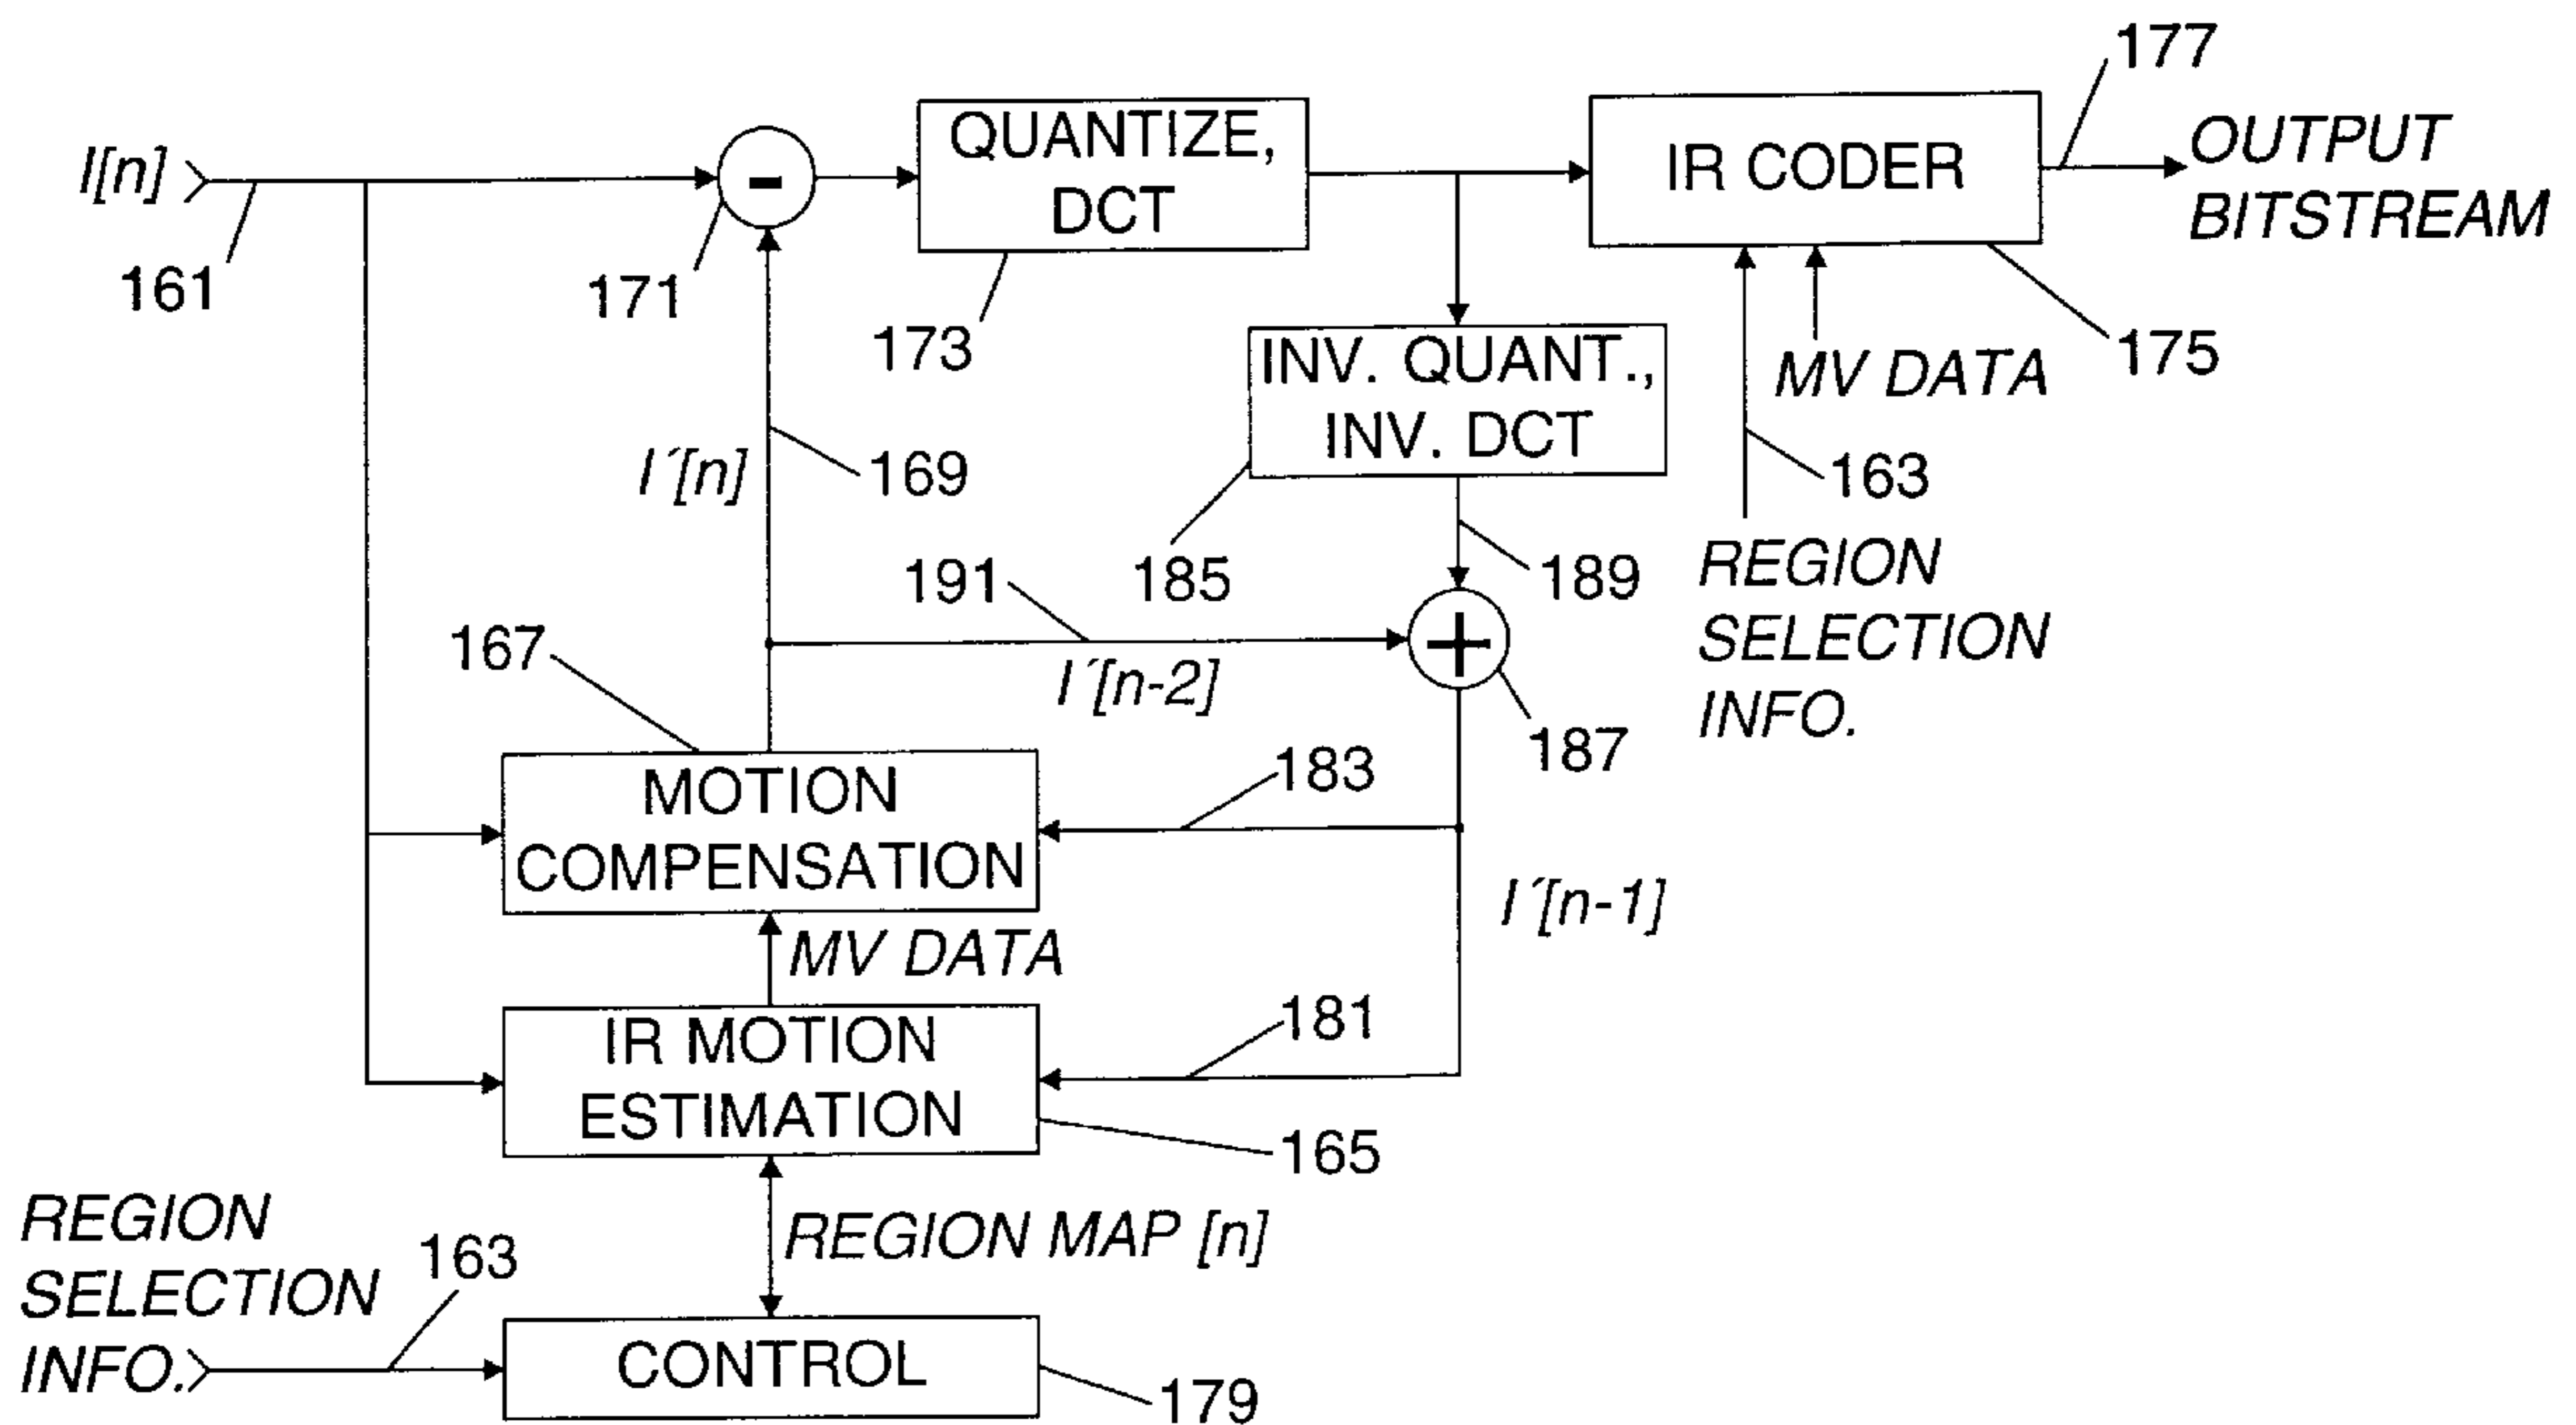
177

I[n]

QUANTIZE, DCT

IR CODER

OUTPUT BITSTREAM

161

171

173

175

INV. QUANT., INV. DCT

MV DATA

I´[n]

169

163

185

189

REGION SELECTION INFO.

191

167

I´[n-2]

187

183

MOTION COMPENSATION

I´[n-1]

MV DATA

IR MOTION ESTIMATION

181

165

REGION SELECTION INFO.

163

REGION MAP [n]

CONTROL

179